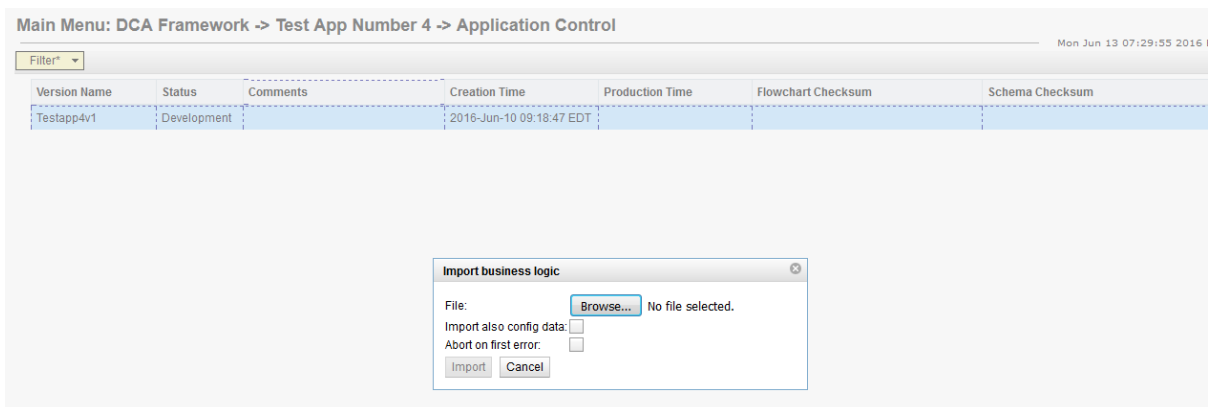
Main Menu: DCA Framework -> Test App Number 4 -> Application Control

Mon Jun 13 07:29:55 2016

Filter*

| Version Name | Status | Comments | Creation Time | Production Time | Flowchart Checksum | Schema Checksum |
|---|---|---|---|---|---|---|
| Testapp4v1 | Development | | 2016-Jun-10 09:18:47 EDT | | | |

Import business logic

File: Browse... No file selected.
Import also config data:
Abort on first error:
Import Cancel